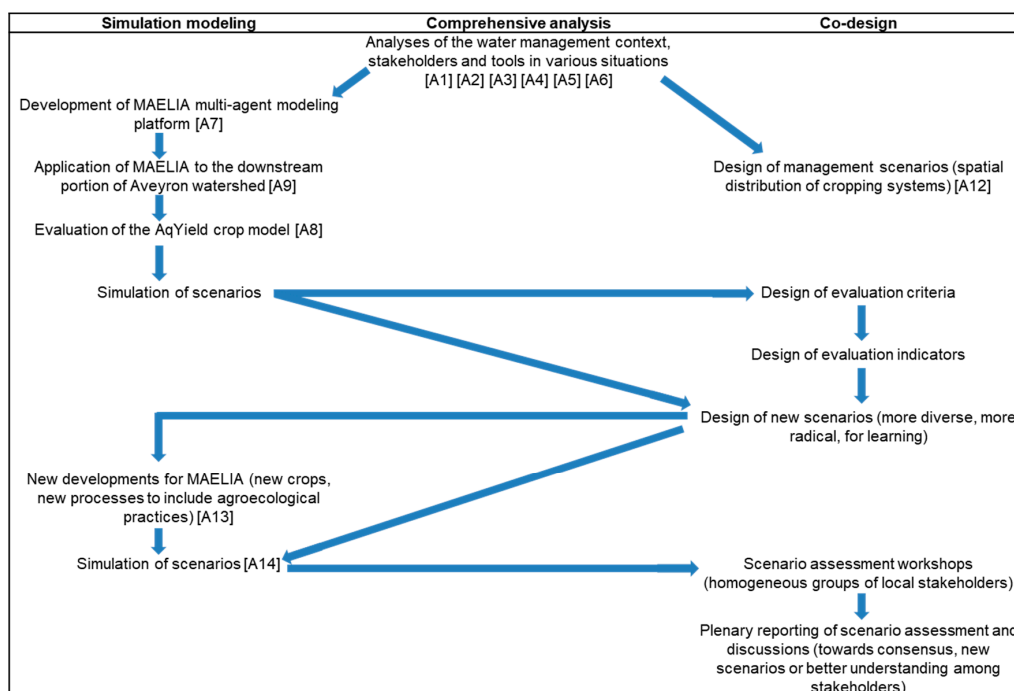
| Simulation modeling | Comprehensive analysis | Co-design |
|---|---|---|

Analyses of the water management context, stakeholders and tools in various situations [A1] [A2] [A3] [A4] [A5] [A6]

Development of MAELIA multi-agent modeling platform [A7]

Application of MAELIA to the downstream portion of Aveyron watershed [A9]

Evaluation of the AqYield crop model [A8]

Simulation of scenarios

Design of management scenarios (spatial distribution of cropping systems) [A12]

Design of evaluation criteria

Design of evaluation indicators

Design of new scenarios (more diverse, more radical, for learning)

New developments for MAELIA (new crops, new processes to include agroecological practices) [A13]

Simulation of scenarios [A14]

Scenario assessment workshops (homogeneous groups of local stakeholders)

Plenary reporting of scenario assessment and discussions (towards consensus, new scenarios or better understanding among stakeholders)